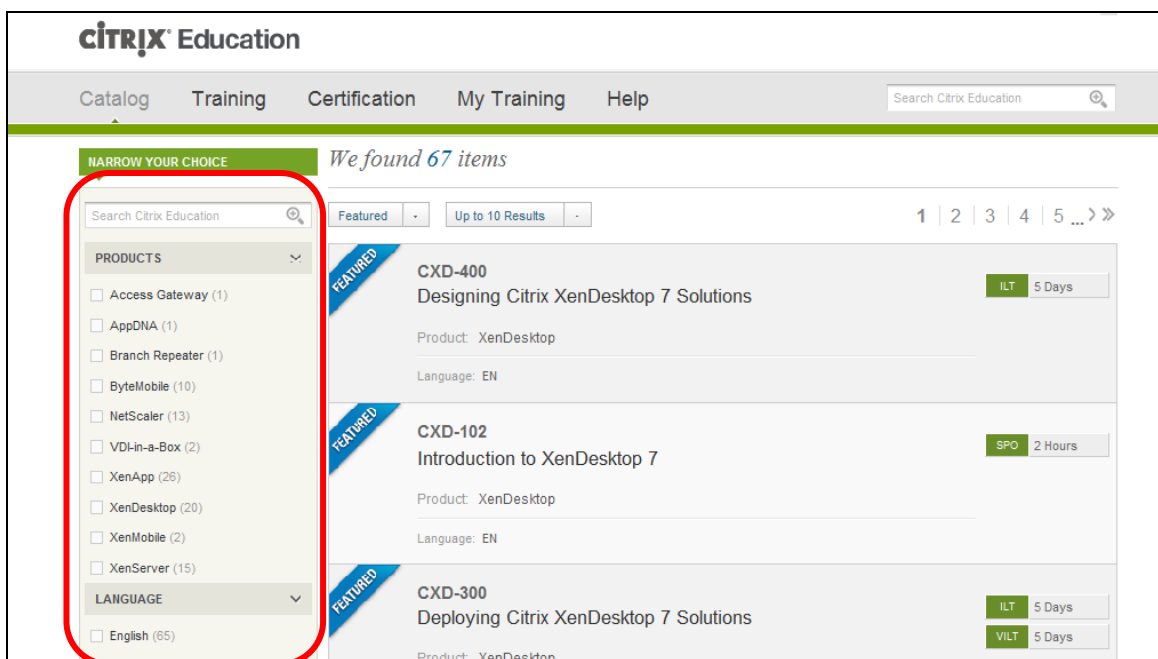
CiTRiX® Education

Catalog Training Certification My Training Help

Search Citrix Education

NARROW YOUR CHOICE

We found 67 items

Search Citrix Education

Featured

Up to 10 Results

1 | 2 | 3 | 4 | 5 ...

PRODUCTS

Access Gateway (1)
AppDNA (1)
Branch Repeater (1)
ByteMobile (10)
NetScaler (13)
VDI-in-a-Box (2)
XenApp (26)
XenDesktop (20)
XenMobile (2)
XenServer (15)

LANGUAGE

English (65)

FEATURED

CXD-400
Designing Citrix XenDesktop 7 Solutions

Product: XenDesktop

Language: EN

ILT 5 Days

FEATURED

CXD-102
Introduction to XenDesktop 7

Product: XenDesktop

Language: EN

SPO 2 Hours

FEATURED

CXD-300
Deploying Citrix XenDesktop 7 Solutions

Product: XenDesktop

ILT 5 Days

VILT 5 Days